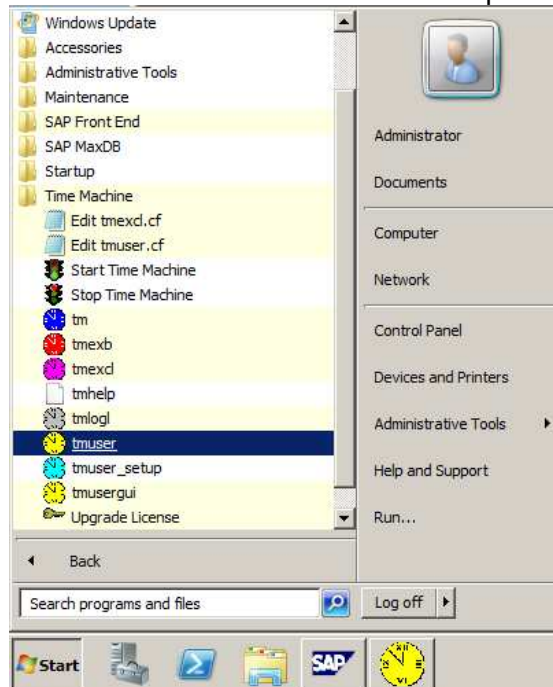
Windows Update
Accessories
Administrative Tools
Maintenance
SAP Front End
SAP MaxDB
Startup
Time Machine
Edit tmexcl.cf
Edit tmuser.cf
Start Time Machine
Stop Time Machine
tm
tmexb
tmexcl
tmhelp
tmlogl
tmuser
tmuser_setup
tmusergui
Upgrade License

Back

Search programs and files

Administrator
Documents
Computer
Network
Control Panel
Devices and Printers
Administrative Tools
Help and Support
Run...

Log off

Start
SAP